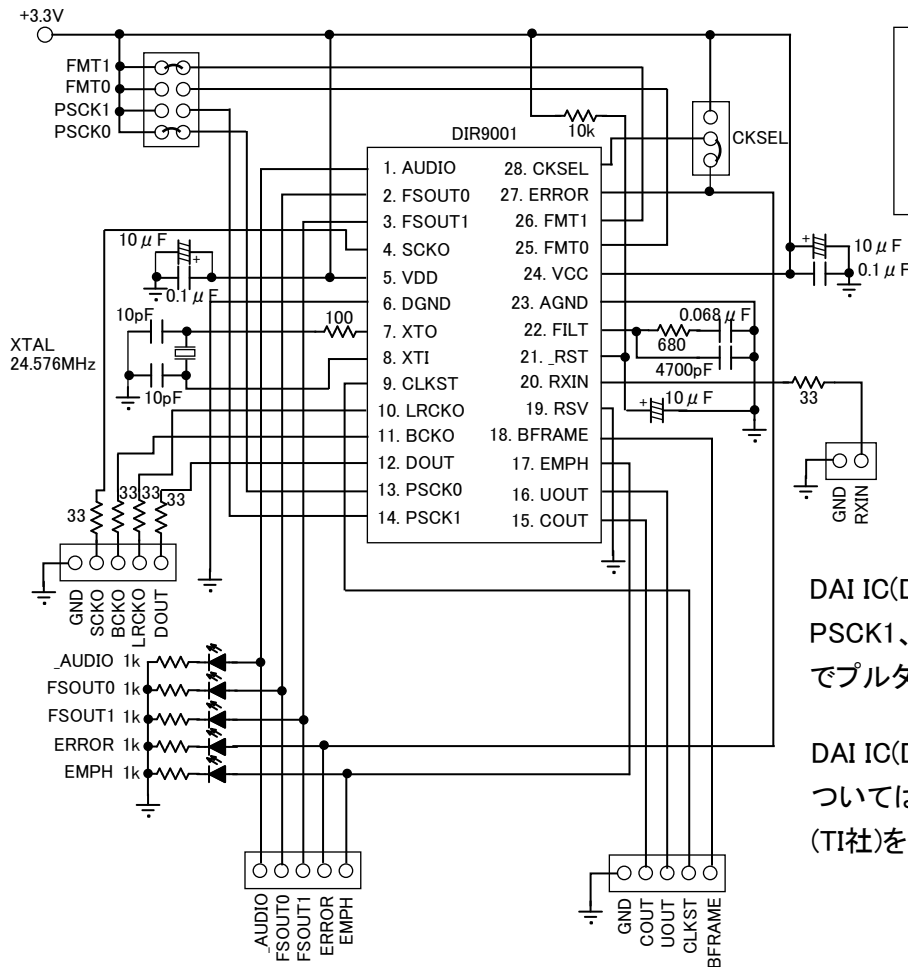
+3.3V

FMT1
FMT0
PSCK1
PSCK0

DIR9001

10k

CKSEL

1. AUDIO
2. FSOUT0
3. FSOUT1
4. SCKO
5. VDD
6. DGND
7. XTO
8. XTI
9. CLKST
10. LRCKO
11. BCKO
12. DOUT
13. PSCK0
14. PSCK1

28. CKSEL
27. ERROR
26. FMT1
25. FMT0
24. VCC
23. AGND
22. FILT
21. _RST
20. RXIN
19. RSV
18. BFRAME
17. EMPH
16. UOUT
15. COUT

10 $\mu$ F
0.1 $\mu$ F

10 $\mu$ F
0.1 $\mu$ F

10pF
100
XTAL
24.576MHz
10pF

0.068 $\mu$ F
680
4700pF
10 $\mu$ F
33

GND
RXIN

33
33
33
33

GND
SCKO
BCKO
LRCKO
DOUT

_AUDIO 1k
FSOUT0 1k
FSOUT1 1k
ERROR 1k
EMPH 1k

_AUDIO
FSOUT0
FSOUT1
ERROR
EMPH

GND
COUT
UOUT
CLKST
BFRAME

DAI IC(D
PSCK1、
でプルダ

DAI IC(D
ついては
(TI社)を